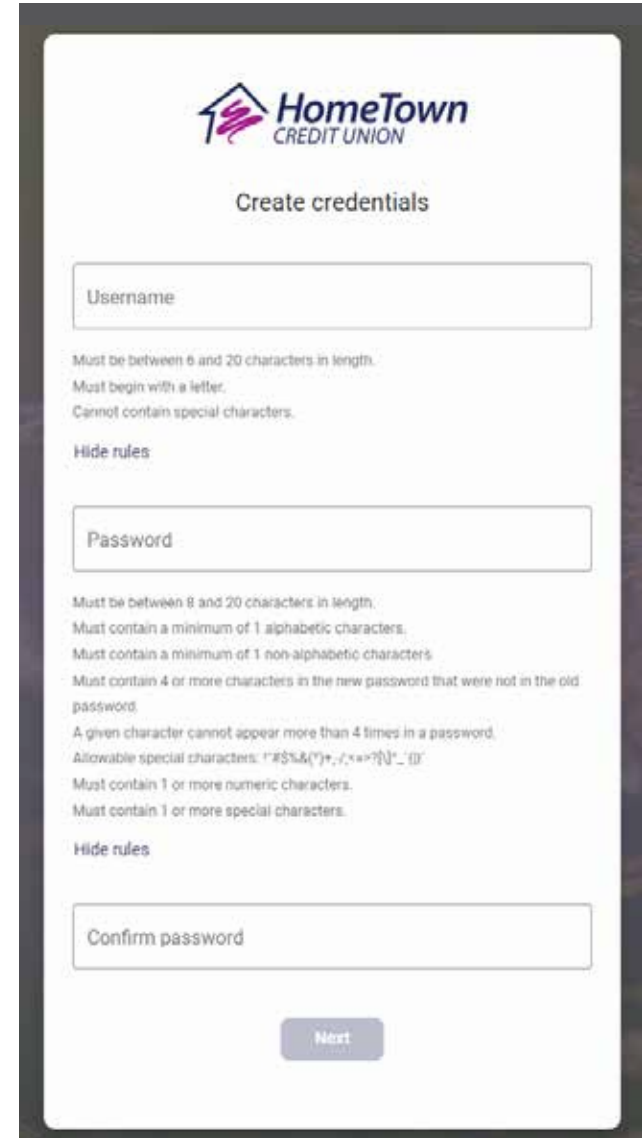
HomeTown
CREDIT UNION

Create credentials

Username

Must be between 6 and 20 characters in length.
Must begin with a letter.
Cannot contain special characters.

Hide rules

Password

Must be between 8 and 20 characters in length.
Must contain a minimum of 1 alphabetic characters.
Must contain a minimum of 1 non-alphabetic characters.
Must contain 4 or more characters in the new password that were not in the old password.
A given character cannot appear more than 4 times in a password.
Allowable special characters: !"#$%&(*)+,-/;<=>?[\]^_`{|}'
Must contain 1 or more numeric characters.
Must contain 1 or more special characters.

Hide rules

Confirm password

Next